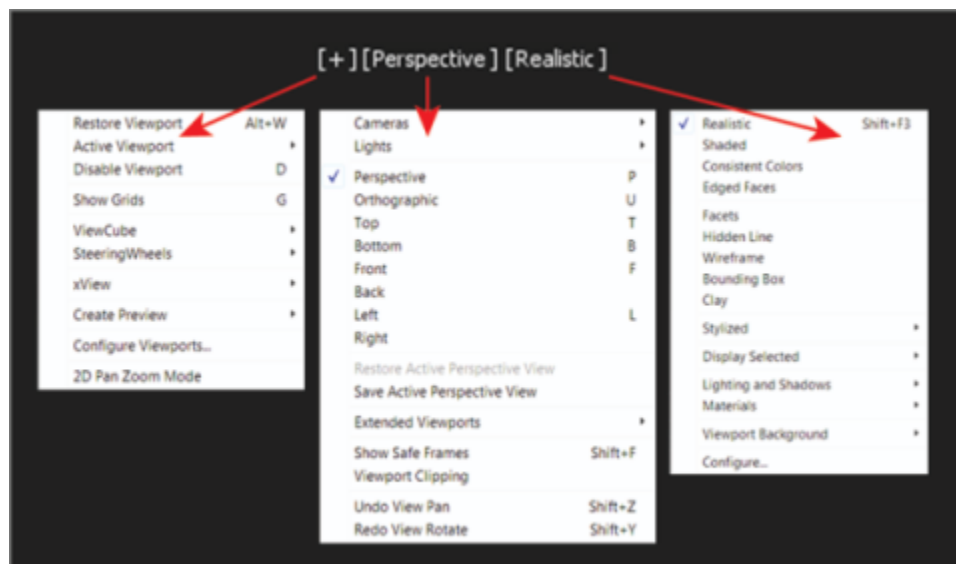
[+] [Perspective] [Realistic]

Restore Viewport Alt+W
Active Viewport
Disable Viewport D
Show Grids G
ViewCube
SteeringWheels
xView
Create Preview
Configure Viewports...
2D Pan Zoom Mode

Cameras
Lights
✓ Perspective P
Orthographic U
Top T
Bottom B
Front F
Back
Left L
Right
Restore Active Perspective View
Save Active Perspective View
Extended Viewports
Show Safe Frames Shift+F
Viewport Clipping
Undo View Pan Shift+Z
Redo View Rotate Shift+Y

✓ Realistic Shift+F3
Shaded
Consistent Colors
Edged Faces
Facets
Hidden Line
Wireframe
Bounding Box
Clay
Stylized
Display Selected
Lighting and Shadows
Materials
Viewport Background
Configure...